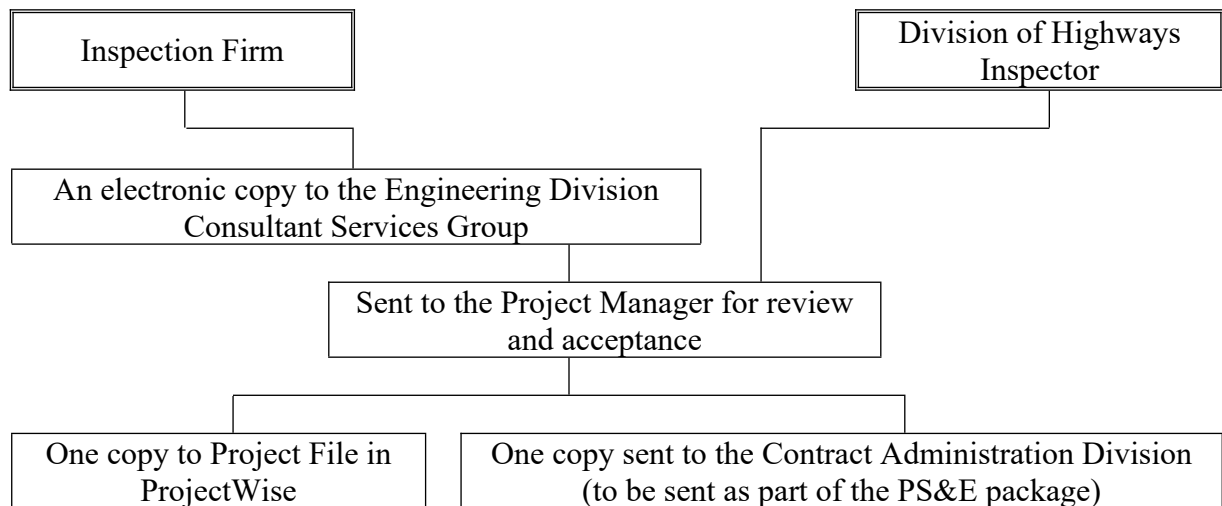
Inspection Firm

Division of Highways Inspector

An electronic copy to the Engineering Division Consultant Services Group

Sent to the Project Manager for review and acceptance

One copy to Project File in ProjectWise

One copy sent to the Contract Administration Division (to be sent as part of the PS&E package)